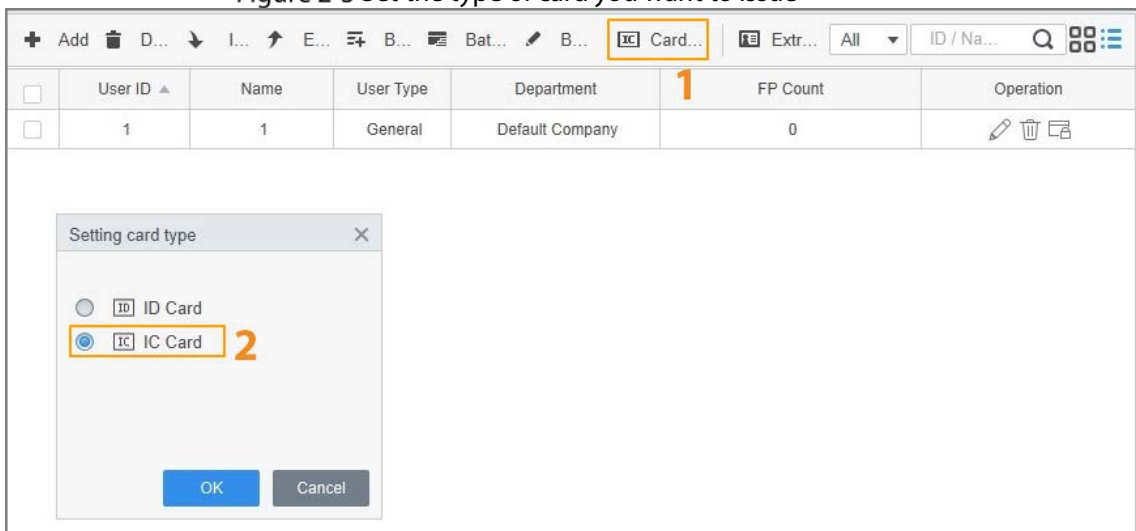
Figure 2-3 Set the type of card you want to issue

Add D... I... E... B... Bat... B... IC Card... Extr... All ID / Na...

1

| User ID | Name | User Type | Department | FP Count | Operation |
|---|---|---|---|---|---|
| 1 | 1 | General | Default Company | 0 | |

Setting card type

ID ID Card
IC IC Card
2

OK Cancel